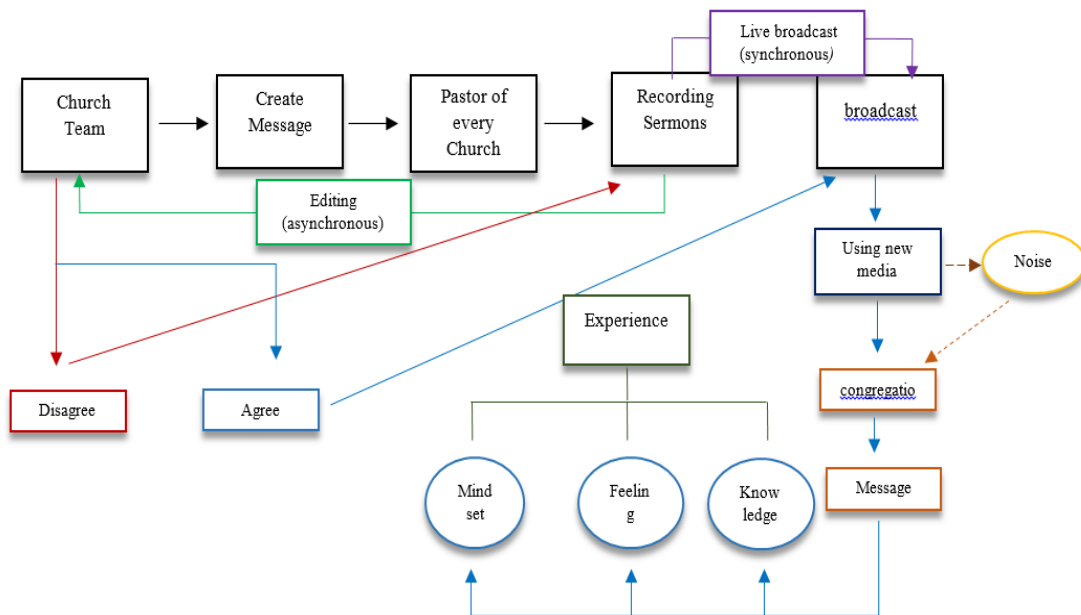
Church Team

Create Message

Pastor of every Church

Recording Sermons

Live broadcast (synchronous)

broadcast

Editing (asynchronous)

Using new media

Noise

congregatio

Message

Experience

Disagree

Agree

Mind set

Feelin g

Know ledge